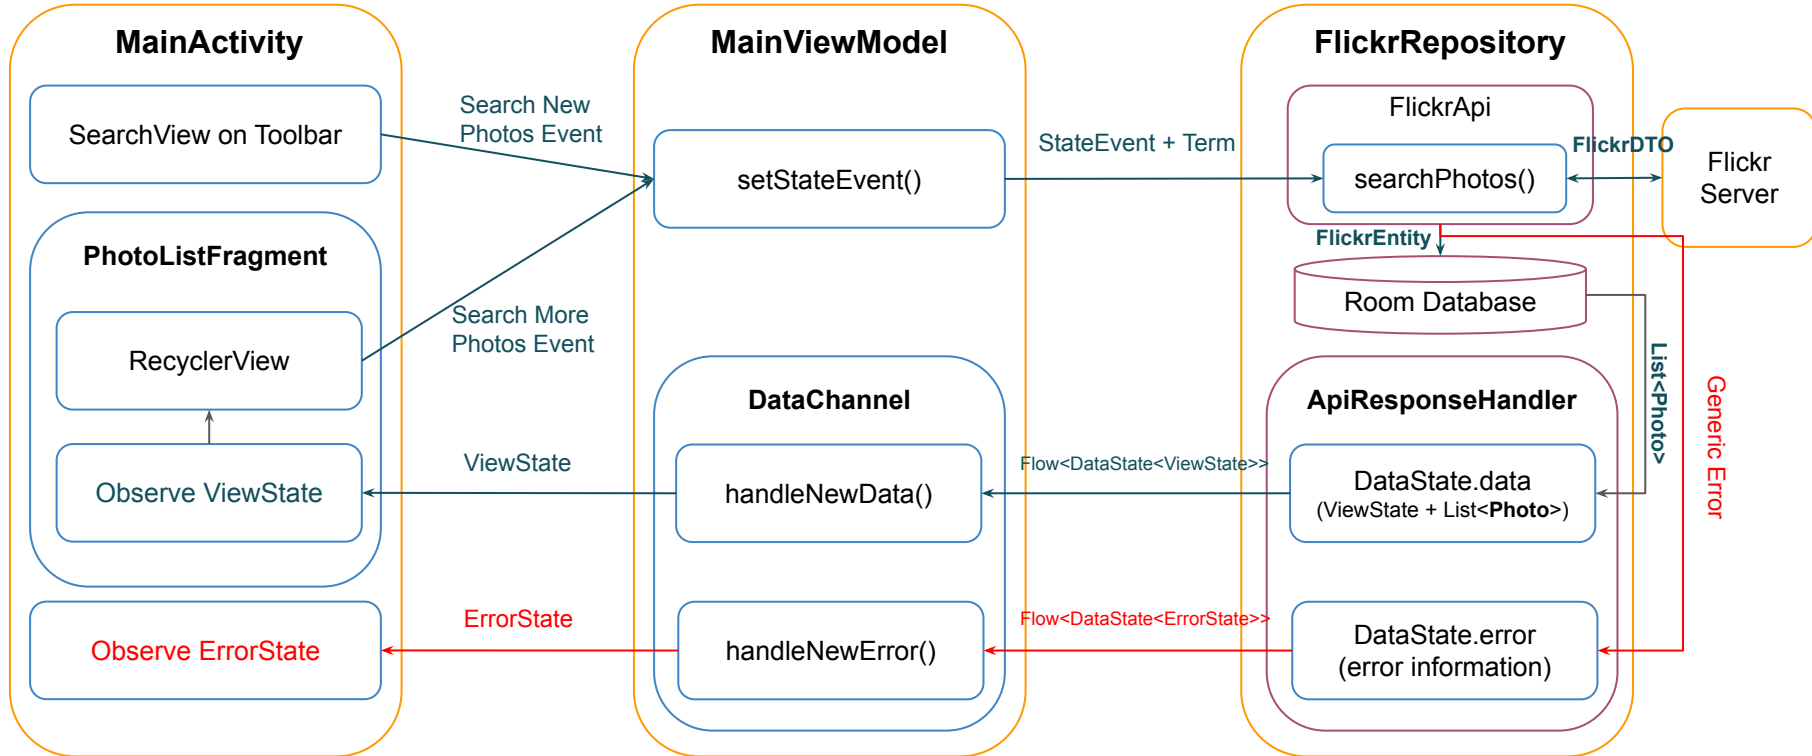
MainActivity

SearchView on Toolbar

PhotoListFragment

RecyclerView

Observe ViewState

Observe ErrorState

Search New Photos Event

Search More Photos Event

ViewState

ErrorState

MainViewModel

setStateEvent()

DataChannel

handleNewData()

handleNewError()

StateEvent + Term

Flow<DataState<ViewState>>

Flow<DataState<ErrorState>>

FlickrRepository

FlickrApi

searchPhotos()

FlickrDTO

Flickr Server

FlickrEntity

Room Database

List<Photo>

Generic Error

ApiResponseHandler

DataState.data (ViewState + List<Photo>)

DataState.error (error information)